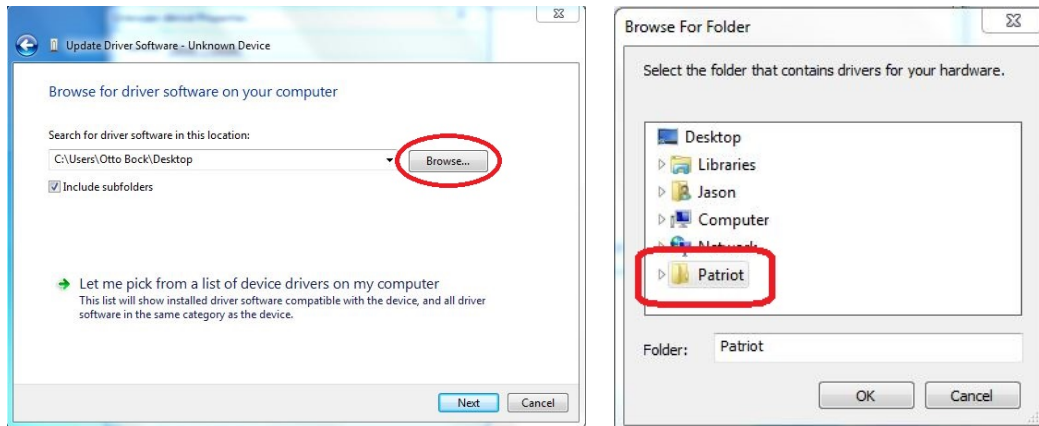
Update Driver Software - Unknown Device

Browse for driver software on your computer

Search for driver software in this location:

C:\Users\Otto Bock\Desktop

Browse...

Include subfolders

Let me pick from a list of device drivers on my computer

This list will show installed driver software compatible with the device, and all driver software in the same category as the device.

Next

Cancel

Browse For Folder

Select the folder that contains drivers for your hardware.

Desktop

Libraries

Jason

Computer

Network

Patriot

Folder: Patriot

OK

Cancel